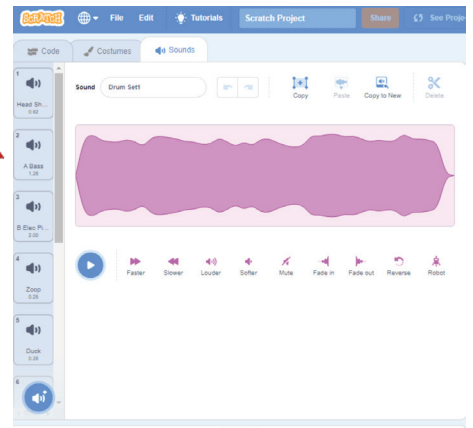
SCRATCH File Edit Tutorials Scratch Project Share See Pro

Code Costumes Sounds

1
Head Sh...
0.60

2
A Bass
1.26

3
B Elec Pi...
2.00

4
Zoop
0.35

5
Duck
0.26

6

Sound Drum Set1

Copy Paste Copy to New Delete

Faster Slower Louder Softer Mute Fade in Fade out Reverse Robot